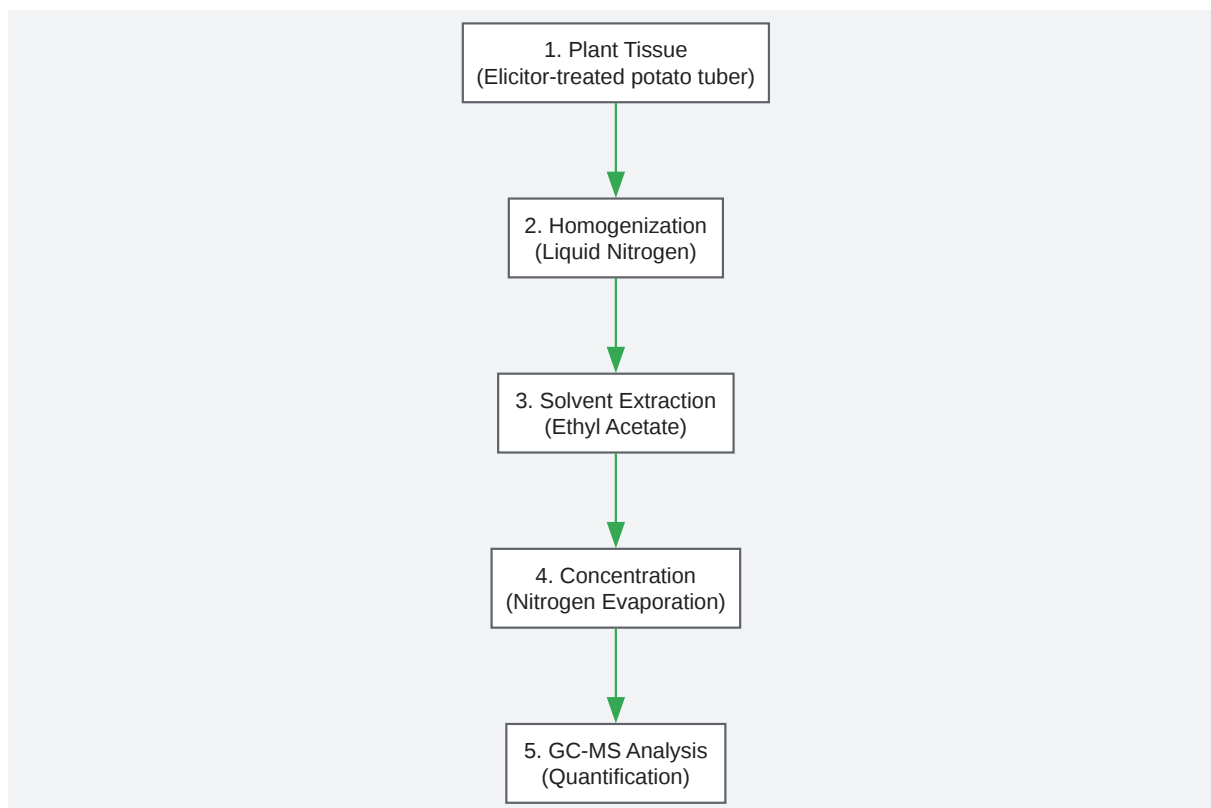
1. Plant Tissue
(Elicitor-treated potato tuber)

2. Homogenization
(Liquid Nitrogen)

3. Solvent Extraction
(Ethyl Acetate)

4. Concentration
(Nitrogen Evaporation)

5. GC-MS Analysis
(Quantification)